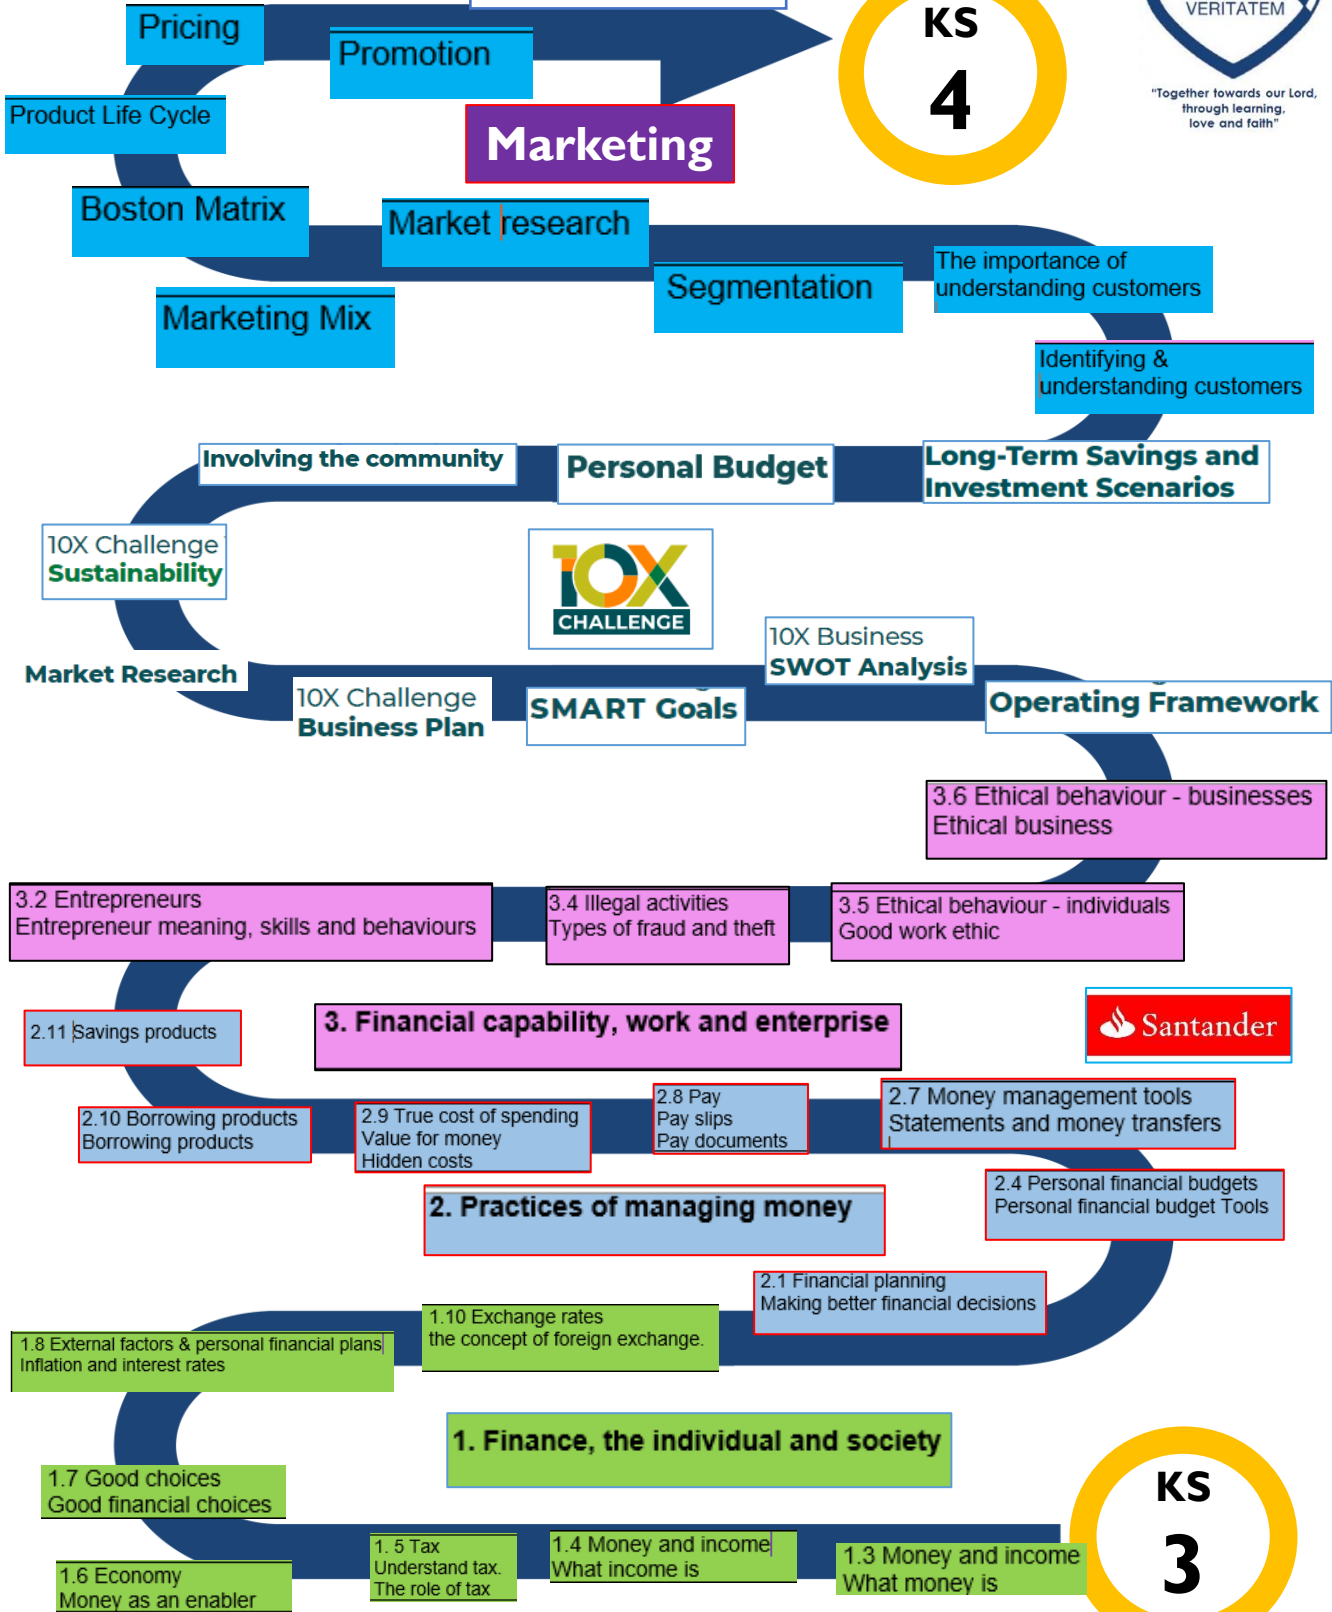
Pricing

Promotion

KS 4

VERITATEM

"Together towards our Lord, through learning, love and faith"

Product Life Cycle

Marketing

Boston Matrix

Market research

Segmentation

The importance of understanding customers

Marketing Mix

Identifying & understanding customers

Involving the community

Personal Budget

Long-Term Savings and Investment Scenarios

10X Challenge Sustainability

10X CHALLENGE

10X Business SWOT Analysis

Market Research

10X Challenge Business Plan

SMART Goals

Operating Framework

3.6 Ethical behaviour - businesses Ethical business

3.2 Entrepreneurs Entrepreneur meaning, skills and behaviours

3.4 Illegal activities Types of fraud and theft

3.5 Ethical behaviour - individuals Good work ethic

2.11 Savings products

3. Financial capability, work and enterprise

Santander

2.10 Borrowing products Borrowing products

2.9 True cost of spending Value for money Hidden costs

2.8 Pay Pay slips Pay documents

2.7 Money management tools Statements and money transfers

2. Practices of managing money

2.4 Personal financial budgets Personal financial budget Tools

2.1 Financial planning Making better financial decisions

1.10 Exchange rates the concept of foreign exchange.

1.8 External factors & personal financial plans Inflation and interest rates

1. Finance, the individual and society

1.7 Good choices Good financial choices

KS 3

1. 5 Tax Understand tax. The role of tax

1.4 Money and income What income is

1.3 Money and income What money is

1.6 Economy Money as an enabler